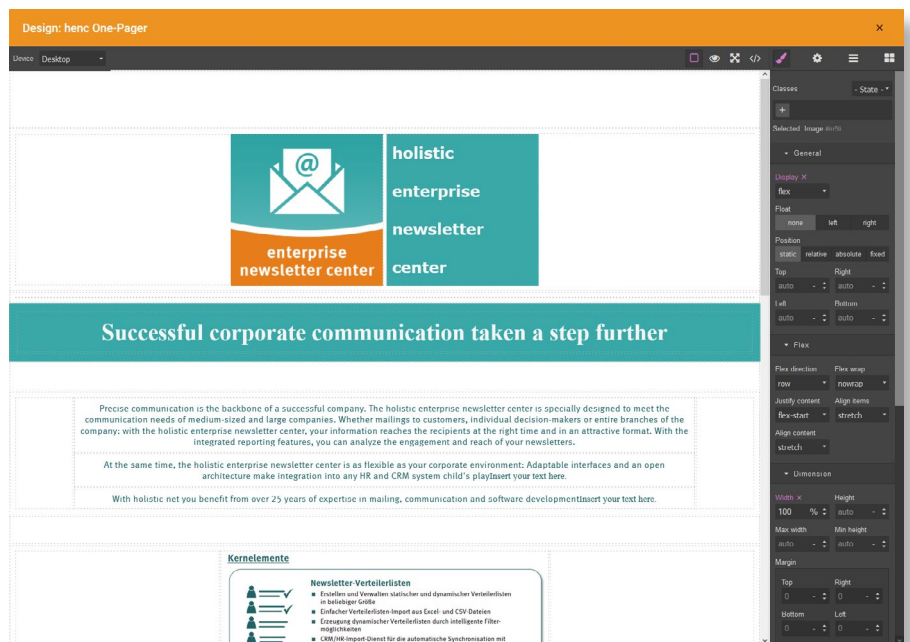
Design: henc One-Pager

×

Device Desktop

@

enterprise newsletter center

holistic

enterprise

newsletter

center

Successful corporate communication taken a step further

Precise communication is the backbone of a successful company. The holistic enterprise newsletter center is specially designed to meet the communication needs of medium-sized and large companies. Whether mailings to customers, individual decision-makers or entire branches of the company: with the holistic enterprise newsletter center, your information reaches the recipients at the right time and in an attractive format. With the integrated reporting features, you can analyze the engagement and reach of your newsletters.

At the same time, the holistic enterprise newsletter center is as flexible as your corporate environment: Adaptable interfaces and an open architecture make integration into any HR and CRM system child's playInsert your text here.

With holistic net you benefit from over 25 years of expertise in mailing, communication and software developmentInsert your text here.

Kernelemente

Newsletter-Verteilerlisten

Erstellen und Verwalten statischer und dynamischer Verteilerlisten in beliebiger Größe

Einfacher Verteilerlisten-Import aus Excel- und CSV-Dateien

Erzeugung dynamischer Verteilerlisten durch intelligente Filtermöglichkeiten

CRM/HR-Import-Dienst für die automatische Synchronisation mit

Classes

- State -

+

Selected: Image #lc9l

General

Display ×

flex

Float

none left right

Position

static relative absolute fixed

Top

Right

auto

auto

Left

Bottom

auto

auto

Flex

Flex direction

Flex wrap

row

nowrap

Justify content

Align items

flex-start

stretch

Align content

stretch

Dimension

Width ×

Height

100 %

auto

Max width

Min height

auto

auto

Margin

Top

Right

0

0

Bottom

Left

0

0